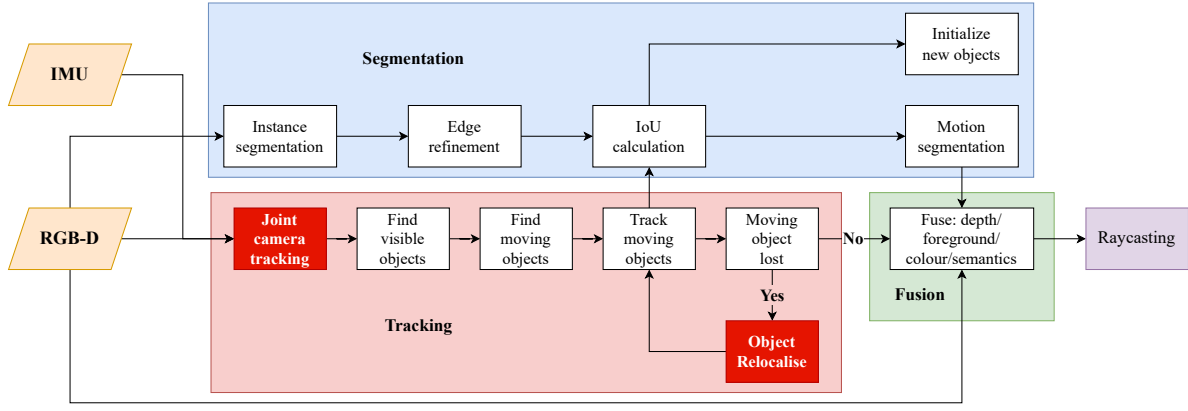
IMU

RGB-D

Segmentation

Initialize new objects

Instance segmentation

Edge refinement

IoU calculation

Motion segmentation

Joint camera tracking

Find visible objects

Find moving objects

Track moving objects

Moving object lost

No

Fuse: depth/ foreground/ colour/semantics

Raycasting

Yes

Fusion

Tracking

Object Relocalise